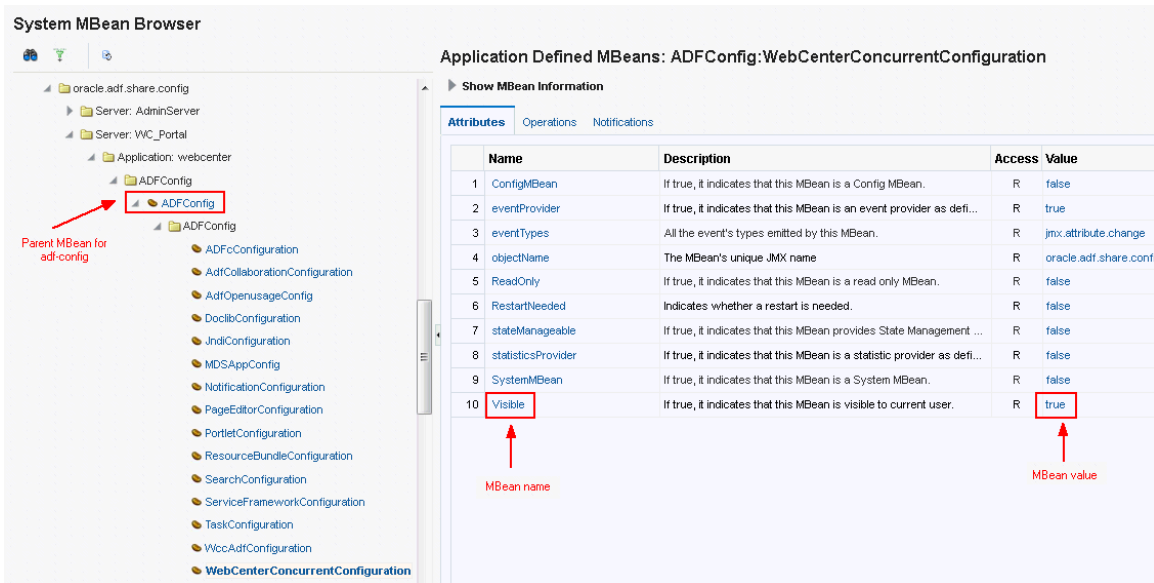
System MBean Browser

oracle.adf.share.config
Server: AdminServer
Server: WC_Portal
Application: webcenter
ADFConfig
ADFConfig
ADFConfig
ADFcConfiguration
AdfCollaborationConfiguration
AdfOpenusageConfig
DoclibConfiguration
JndiConfiguration
MDSAppConfig
NotificationConfiguration
PageEditorConfiguration
PortletConfiguration
ResourceBundleConfiguration
SearchConfiguration
ServiceFrameworkConfiguration
TaskConfiguration
WccAdfConfiguration
WebCenterConcurrentConfiguration

Parent MBean for adf-config

Application Defined MBeans: ADFConfig:WebCenterConcurrentConfiguration

Show MBean Information

Attributes | Operations | Notifications

| | Name | Description | Access | Value |
|---|---|---|---|---|
| 1 | ConfigMBean | If true, it indicates that this MBean is a Config MBean. | R | false |
| 2 | eventProvider | If true, it indicates that this MBean is an event provider as defi... | R | true |
| 3 | eventTypes | All the event's types emitted by this MBean. | R | jmx.attribute.change |
| 4 | objectName | The MBean's unique JMX name | R | oracle.adf.share.conf |
| 5 | ReadOnly | If true, it indicates that this MBean is a read only MBean. | R | false |
| 6 | RestartNeeded | Indicates whether a restart is needed. | R | false |
| 7 | stateManageable | If true, it indicates that this MBean provides State Management ... | R | false |
| 8 | statisticsProvider | If true, it indicates that this MBean is a statistic provider as defi... | R | false |
| 9 | SystemMBean | If true, it indicates that this MBean is a System MBean. | R | false |
| 10 | Visible | If true, it indicates that this MBean is visible to current user. | R | true |

MBean name

MBean value